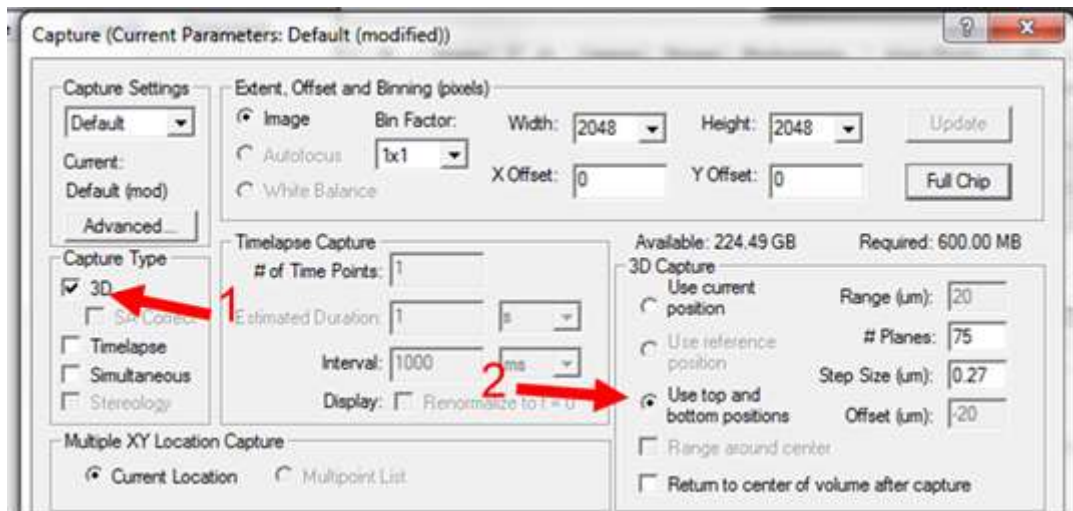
Capture (Current Parameters: Default (modified))

Capture Settings
Default
Current:
Default (mod)
Advanced...

Extent, Offset and Binning (pixels)
Image
Autofocus
White Balance
Bin Factor:
1x1
Width: 2048
Height: 2048
X Offset: 0
Y Offset: 0
Update
Full Chip

Capture Type
3D
SA Correct
Timelapse
Simultaneous
Stereology

1

Timelapse Capture
# of Time Points: 1
Estimated Duration: 1 s
Interval: 1000 ms
Display: Renormalize to t = 0

2

Available: 224.49 GB
Required: 600.00 MB

3D Capture
Use current position
Use reference position
Use top and bottom positions
Range (um): 20
# Planes: 75
Step Size (um): 0.27
Offset (um): -20
Range around center
Return to center of volume after capture

Multiple XY Location Capture
Current Location
Multipoint List